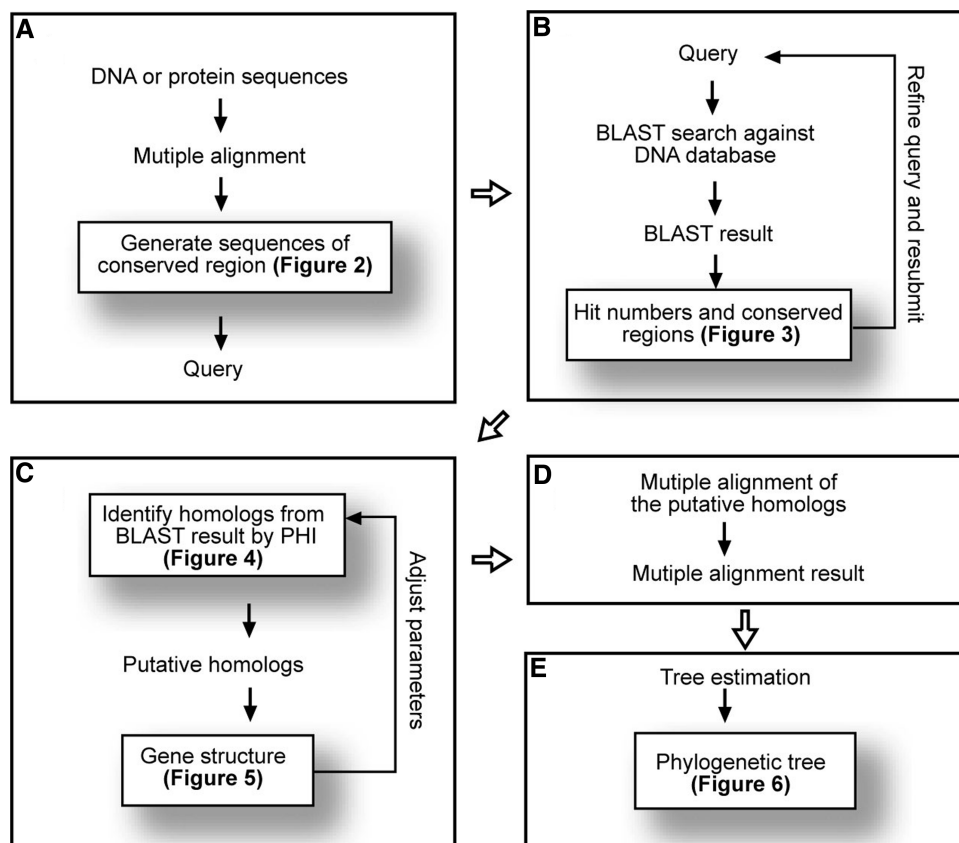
A

DNA or protein sequences

Mutiple alignment

Generate sequences of conserved region **(Figure 2)**

Query

B

Query

BLAST search against DNA database

BLAST result

Hit numbers and conserved regions **(Figure 3)**

Refine query and resubmit

C

Identify homologs from BLAST result by PHI **(Figure 4)**

Putative homologs

Gene structure **(Figure 5)**

Adjust parameters

D

Mutiple alignment of the putative homologs

Mutiple alignment result

E

Tree estimation

Phylogenetic tree **(Figure 6)**